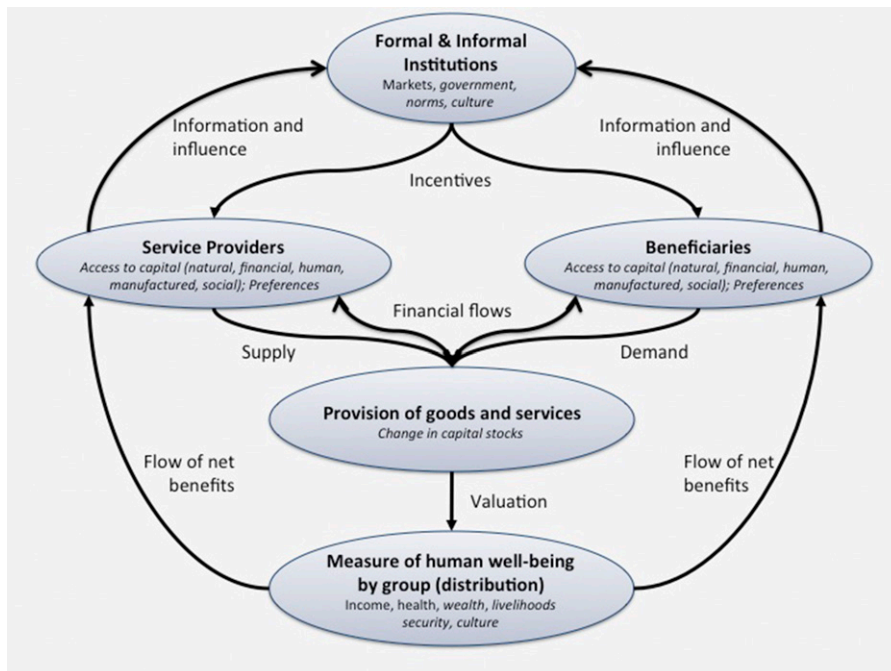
Formal & Informal Institutions
Markets, government, norms, culture

Information and influence

Information and influence

Incentives

Service Providers
Access to capital (natural, financial, human, manufactured, social); Preferences

Beneficiaries
Access to capital (natural, financial, human, manufactured, social); Preferences

Financial flows

Supply

Demand

Provision of goods and services
Change in capital stocks

Flow of net benefits

Valuation

Flow of net benefits

Measure of human well-being by group (distribution)
Income, health, wealth, livelihoods security, culture